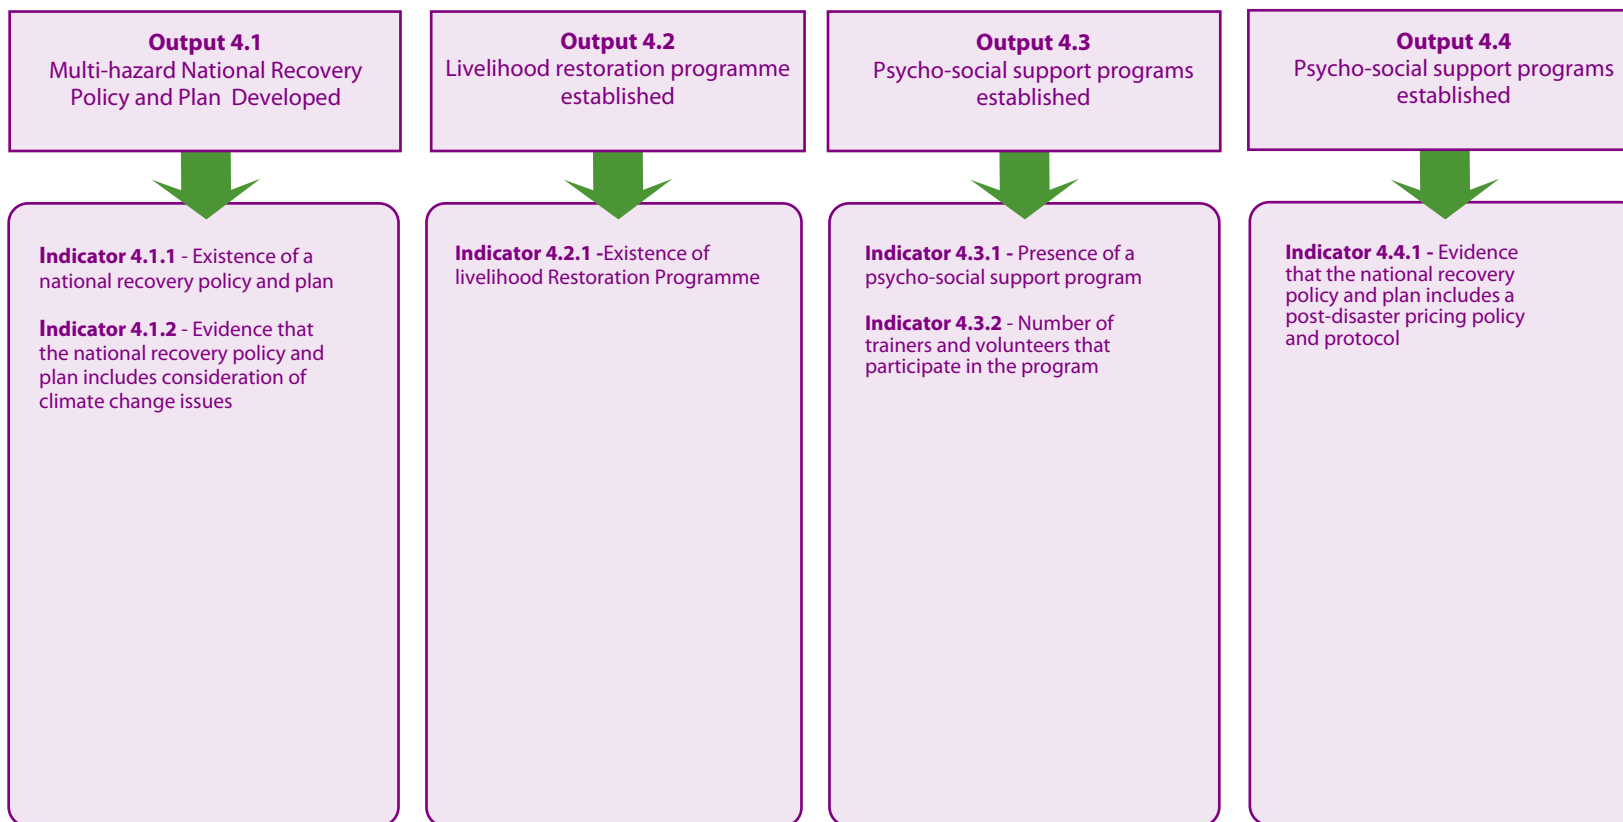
**Output 4.1**
Multi-hazard National Recovery Policy and Plan Developed

**Indicator 4.1.1** - Existence of a national recovery policy and plan

**Indicator 4.1.2** - Evidence that the national recovery policy and plan includes consideration of climate change issues

**Output 4.2**
Livelihood restoration programme established

**Indicator 4.2.1** -Existence of livelihood Restoration Programme

**Output 4.3**
Psycho-social support programs established

**Indicator 4.3.1** - Presence of a psycho-social support program

**Indicator 4.3.2** - Number of trainers and volunteers that participate in the program

**Output 4.4**
Psycho-social support programs established

**Indicator 4.4.1** - Evidence that the national recovery policy and plan includes a post-disaster pricing policy and protocol